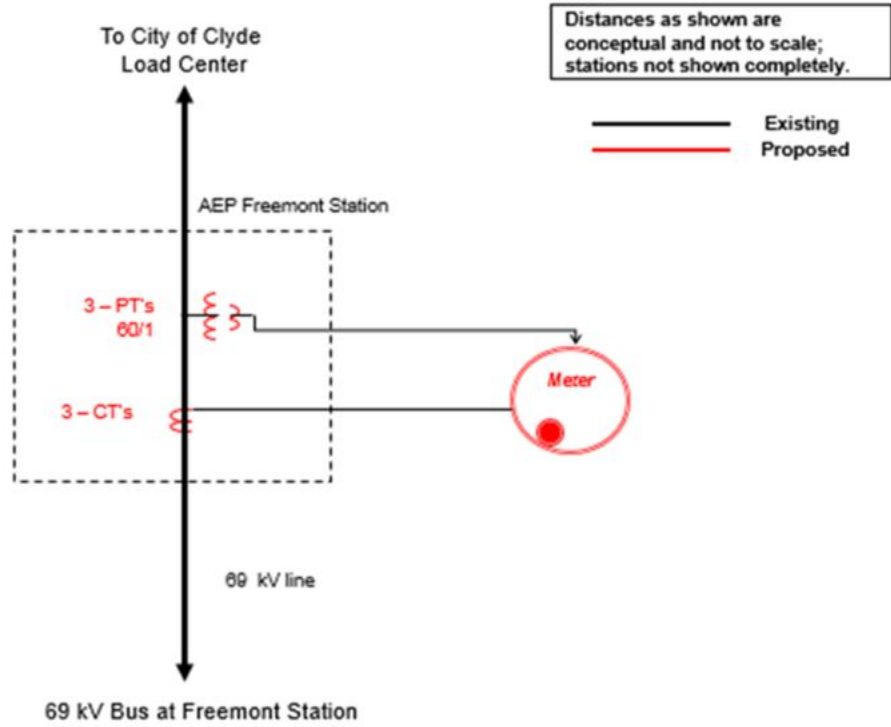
To City of Clyde
Load Center

Distances as shown are conceptual and not to scale; stations not shown completely.

Existing
Proposed

AEP Freemont Station

3 – PT's
60/1

3 – CT's

Meter

69 kV line

69 kV Bus at Freemont Station